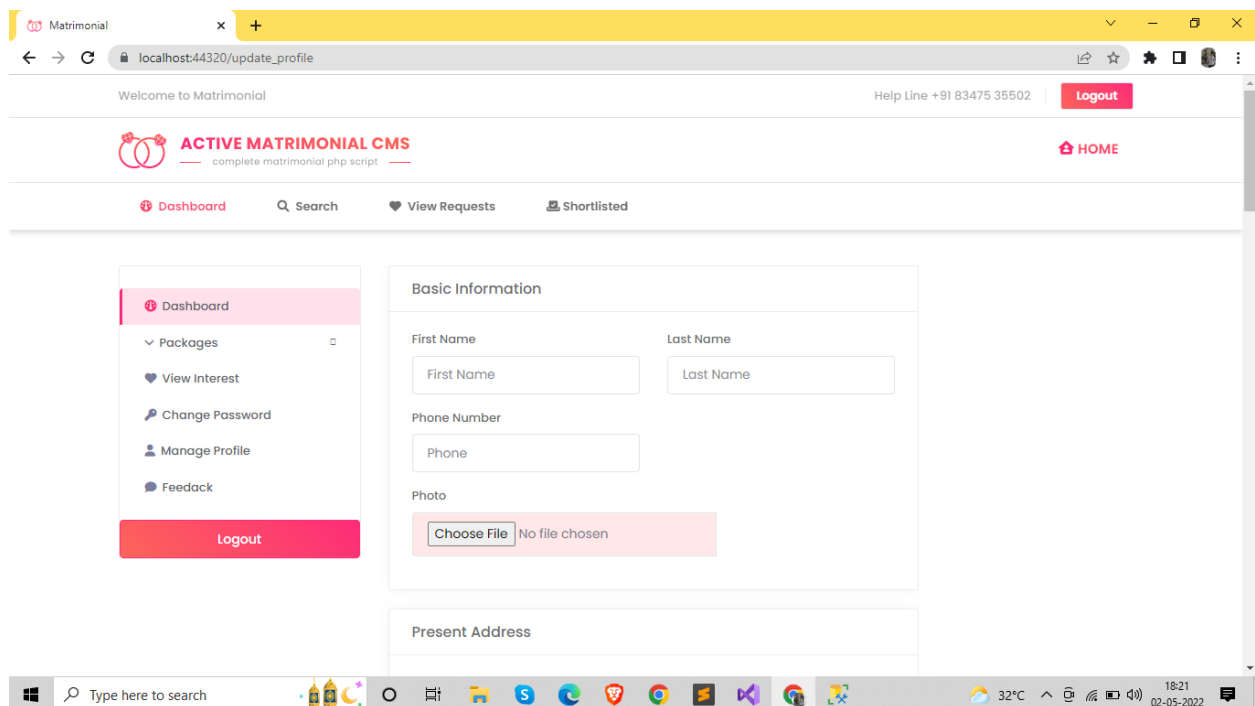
Matrimonial

localhost:44320/update_profile

Welcome to Matrimonial

Help Line +91 83475 35502

Logout

ACTIVE MATRIMONIAL CMS

complete matrimonial php script

HOME

Dashboard

Search

View Requests

Shortlisted

Dashboard

Packages

View Interest

Change Password

Manage Profile

Feedack

Logout

Basic Information

First Name

First Name

Last Name

Last Name

Phone Number

Phone

Photo

Choose File No file chosen

Present Address

Type here to search

32°C

18:21
02-05-2022